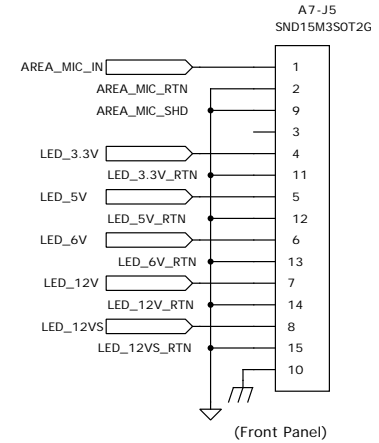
A7-J5
SND15M3S0T2G

AREA_MIC_IN
AREA_MIC_RTN
AREA_MIC_SHD
LED_3.3V
LED_3.3V_RTN
LED_5V
LED_5V_RTN
LED_6V
LED_6V_RTN
LED_12V
LED_12V_RTN
LED_12VS
LED_12VS_RTN

1
2
9
3
4
11
5
12
6
13
7
14
8
15
10

(Front Panel)